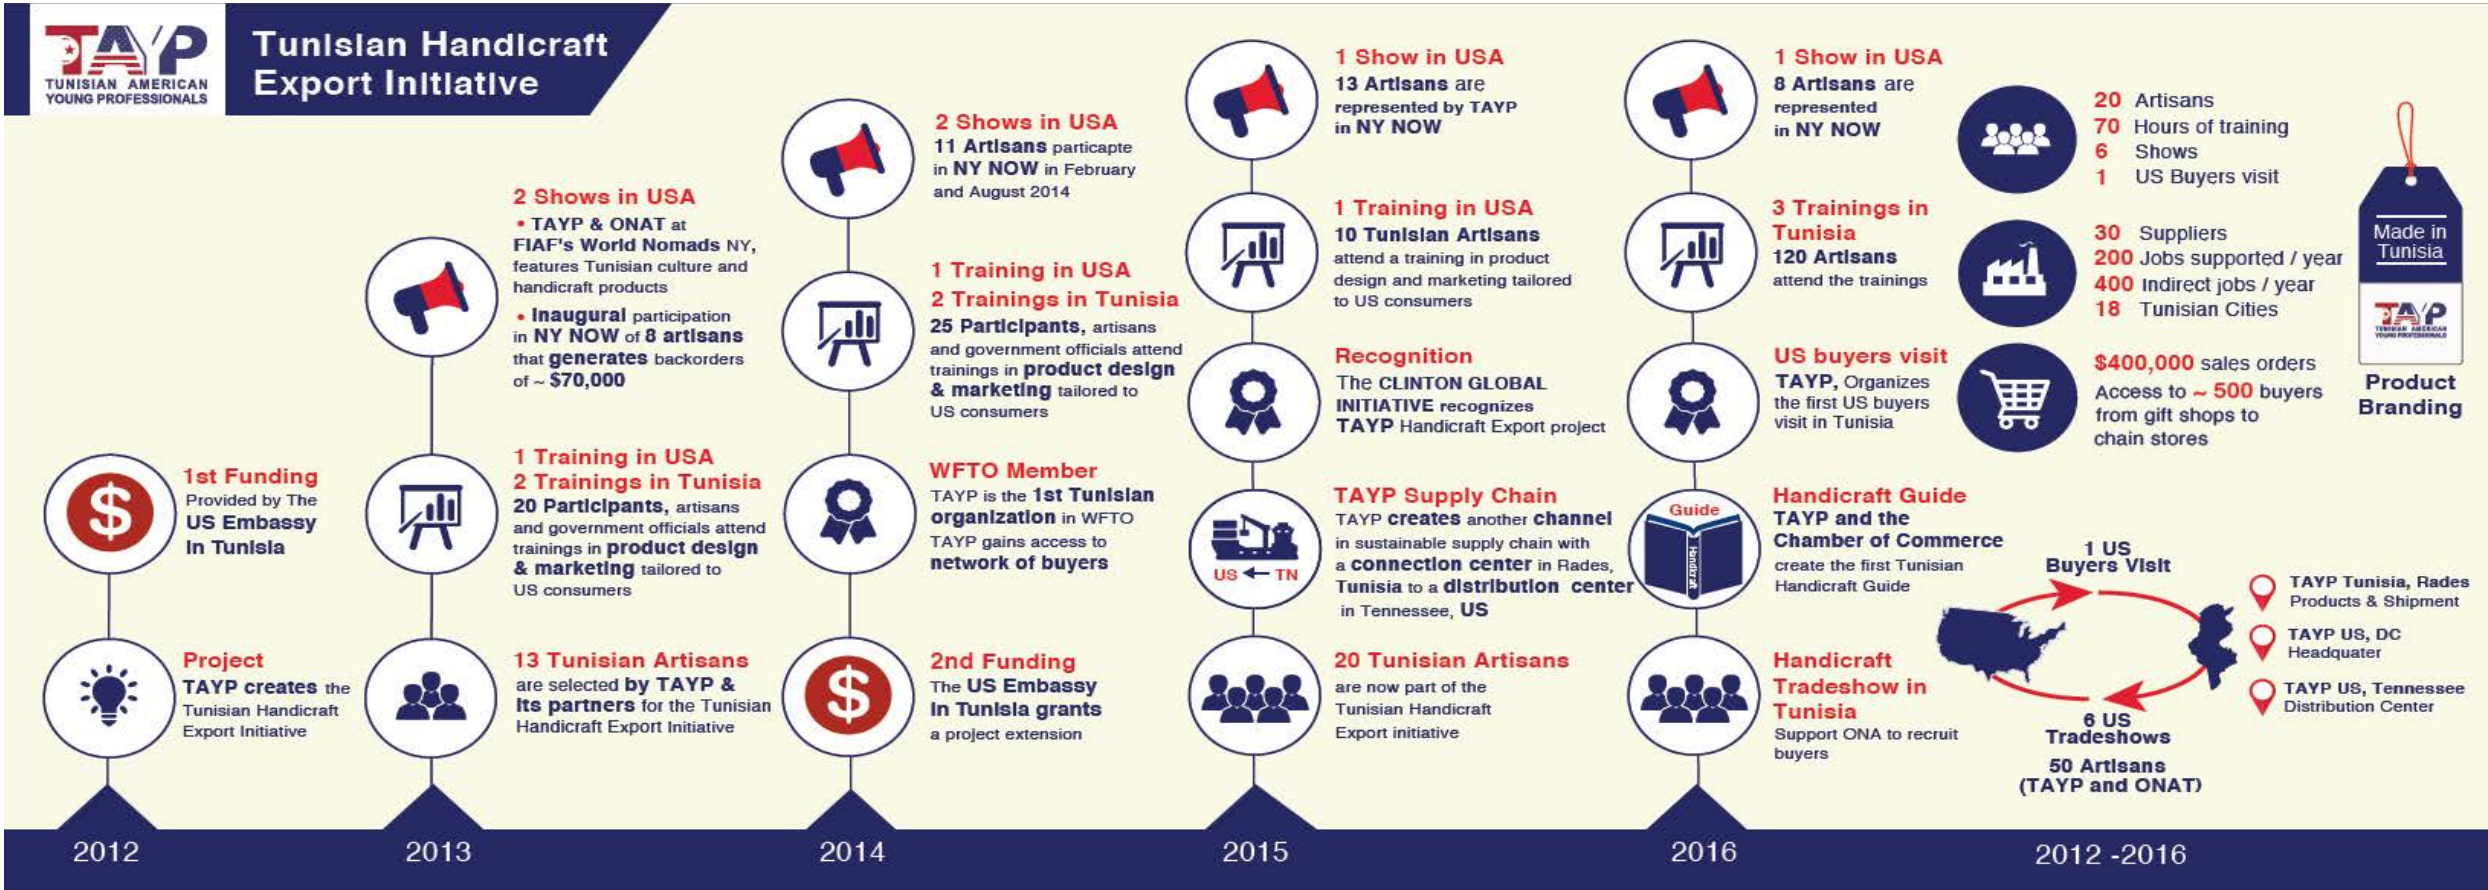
TAYP
TUNISIAN AMERICAN YOUNG PROFESSIONALS

Tunisian Handicraft Export Initiative

1st Funding
Provided by The US Embassy in Tunisia

Project
TAYP creates the Tunisian Handicraft Export Initiative

2012

2 Shows in USA
• TAYP & ONAT at FIAF's World Nomads NY, features Tunisian culture and handicraft products
• Inaugural participation in NY NOW of 8 artisans that generates backorders of ~ $70,000

1 Training in USA
2 Trainings in Tunisia
20 Participants, artisans and government officials attend trainings in product design & marketing tailored to US consumers

13 Tunisian Artisans
are selected by TAYP & its partners for the Tunisian Handicraft Export Initiative

2013

2 Shows in USA
11 Artisans particapte in NY NOW in February and August 2014

1 Training in USA
2 Trainings in Tunisia
25 Participants, artisans and government officials attend trainings in product design & marketing tailored to US consumers

WFTO Member
TAYP is the 1st Tunisian organization in WFTO
TAYP gains access to network of buyers

2nd Funding
The US Embassy in Tunisia grants a project extension

2014

1 Show in USA
13 Artisans are represented by TAYP in NY NOW

1 Training in USA
10 Tunisian Artisans attend a training in product design and marketing tailored to US consumers

Recognition
The CLINTON GLOBAL INITIATIVE recognizes TAYP Handicraft Export project

US ← TN
TAYP Supply Chain
TAYP creates another channel in sustainable supply chain with a connection center in Rades, Tunisia to a distribution center in Tennessee, US

20 Tunisian Artisans
are now part of the Tunisian Handicraft Export initiative

2015

1 Show in USA
8 Artisans are represented in NY NOW

3 Trainings in Tunisia
120 Artisans attend the trainings

US buyers visit
TAYP, Organizes the first US buyers visit in Tunisia

Guide
Handicraft
Handicraft Guide
TAYP and the Chamber of Commerce create the first Tunisian Handicraft Guide

Handicraft Tradeshow in Tunisia
Support ONA to recruit buyers

2016

20 Artisans
70 Hours of training
6 Shows
1 US Buyers visit

30 Suppliers
200 Jobs supported / year
400 Indirect jobs / year
18 Tunisian Cities

$400,000 sales orders
Access to ~ 500 buyers from gift shops to chain stores

Made in Tunisia
TAYP
Product Branding

1 US Buyers Visit
6 US Tradeshows
50 Artisans (TAYP and ONAT)

TAYP Tunisia, Rades Products & Shipment
TAYP US, DC Headquater
TAYP US, Tennessee Distribution Center

2012 -2016